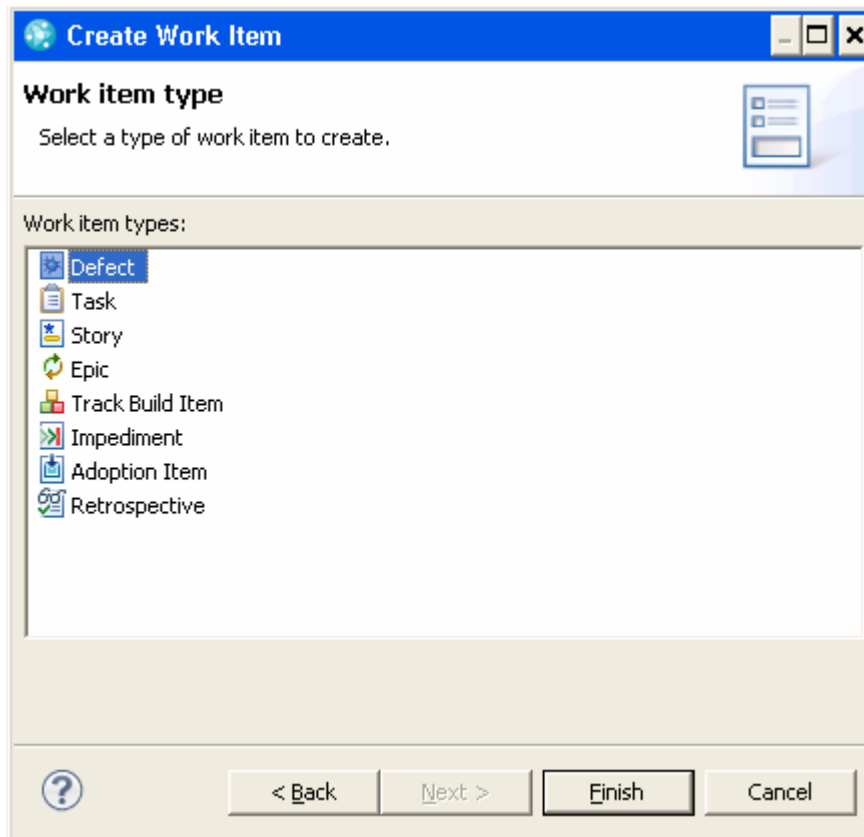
Create Work Item

Work item type

Select a type of work item to create.

Work item types:

Defect
Task
Story
Epic
Track Build Item
Impediment
Adoption Item
Retrospective

?

< Back

Next >

Finish

Cancel